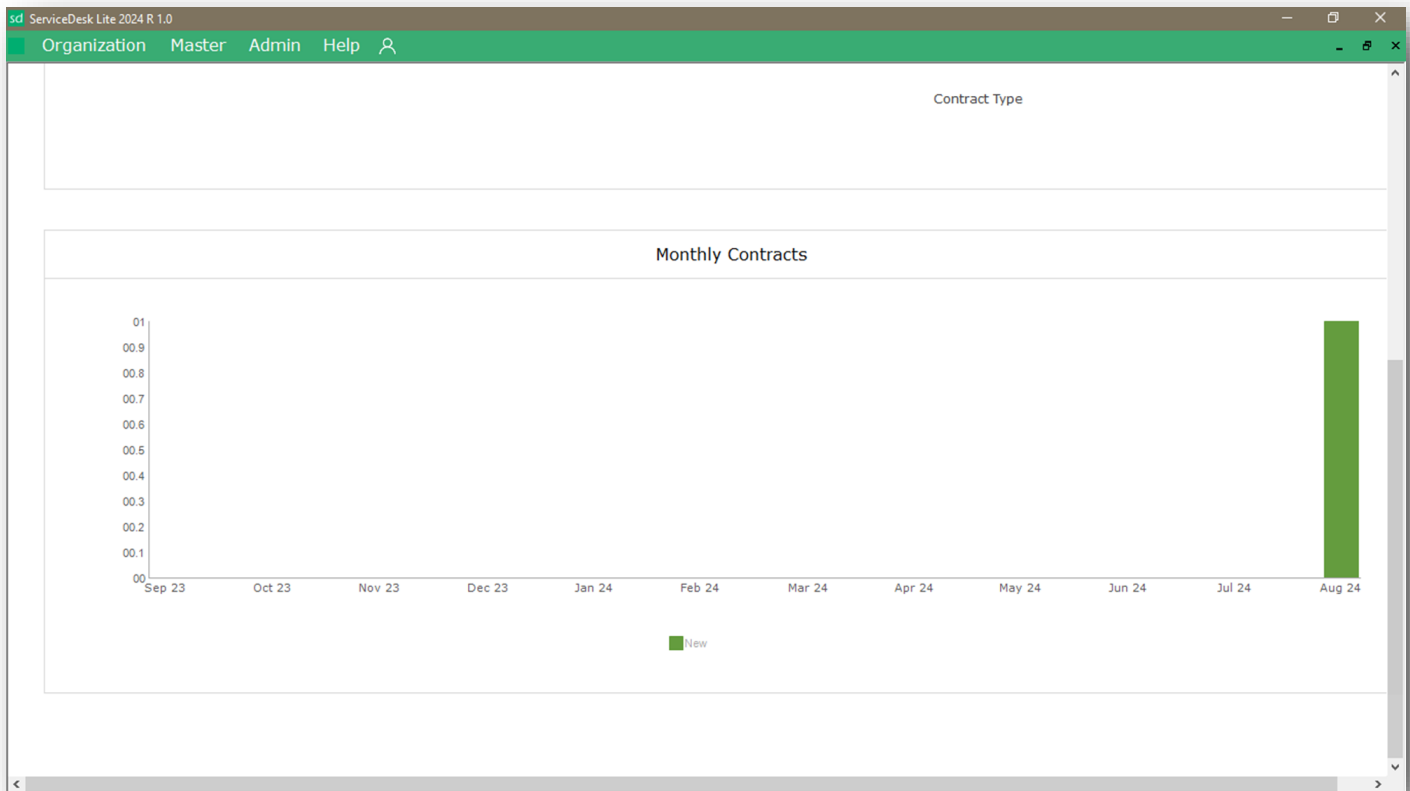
sd ServiceDesk Lite 2024 R 1.0

Organization Master Admin Help

Contract Type

Monthly Contracts

01
00.9
00.8
00.7
00.6
00.5
00.4
00.3
00.2
00.1
00

Sep 23 Oct 23 Nov 23 Dec 23 Jan 24 Feb 24 Mar 24 Apr 24 May 24 Jun 24 Jul 24 Aug 24

New